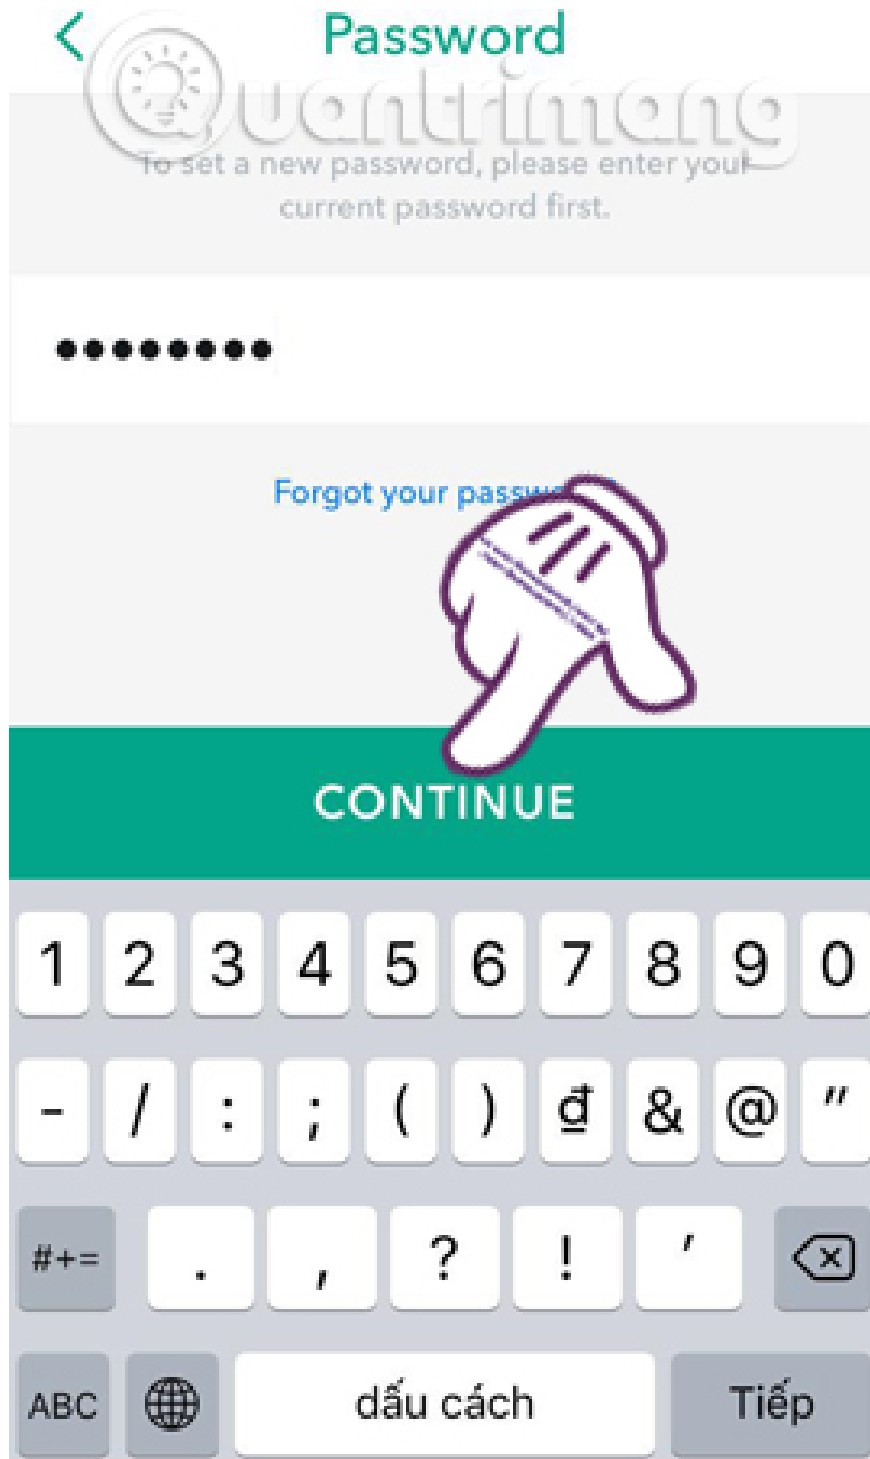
Password

Quantrimang

To set a new password, please enter your current password first.

••••••••

Forgot your passw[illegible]

CONTINUE

1 2 3 4 5 6 7 8 9 0

- / : ; ( ) đ & @ "

#+= . , ? ! '

ABC dấu cách Tiếp